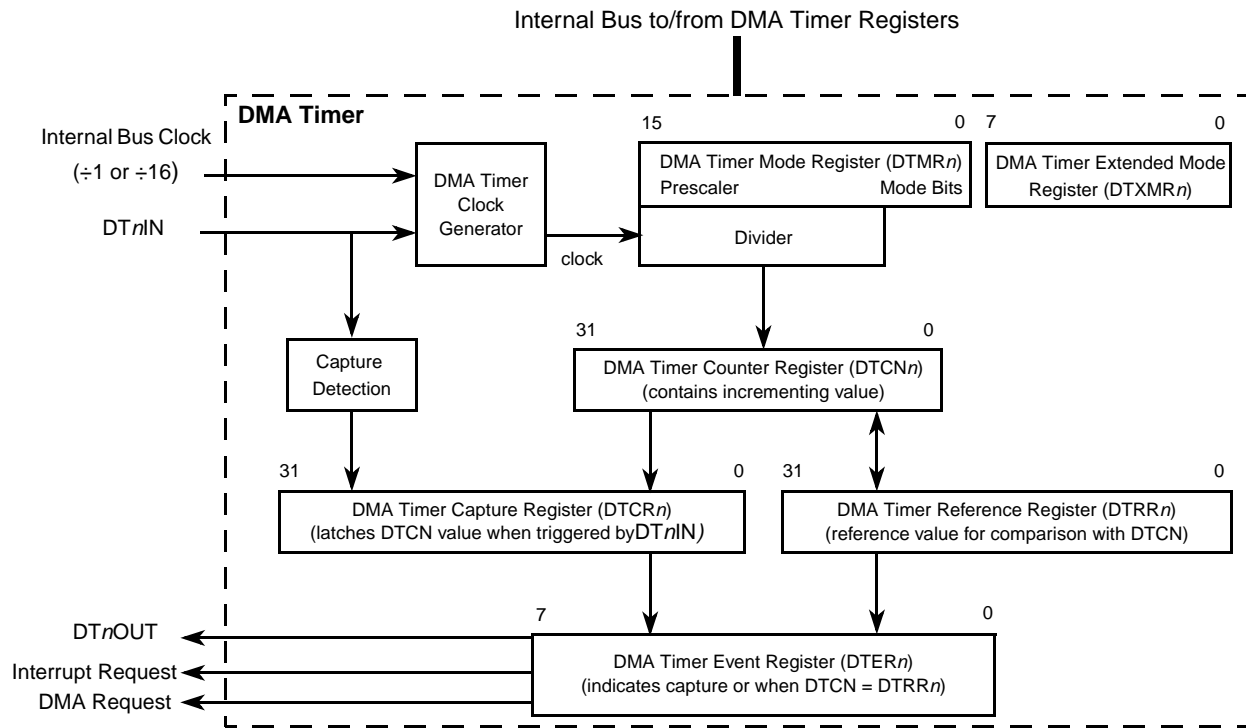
Internal Bus to/from DMA Timer Registers

DMA Timer

Internal Bus Clock
(÷1 or ÷16)

DT*n*IN

DMA Timer Clock Generator

clock

15

0

DMA Timer Mode Register (DTMR*n*)
Prescaler Mode Bits

Divider

7

0

DMA Timer Extended Mode Register (DTXMR*n*)

Capture Detection

31

0

DMA Timer Counter Register (DTCN*n*)
(contains incrementing value)

31

0

DMA Timer Capture Register (DTCR*n*)
(latches DTCN value when triggered byDT*n*IN)

31

0

DMA Timer Reference Register (DTRR*n*)
(reference value for comparison with DTCN)

7

0

DT*n*OUT

Interrupt Request

DMA Request

DMA Timer Event Register (DTER*n*)
(indicates capture or when DTCN = DTRR*n*)